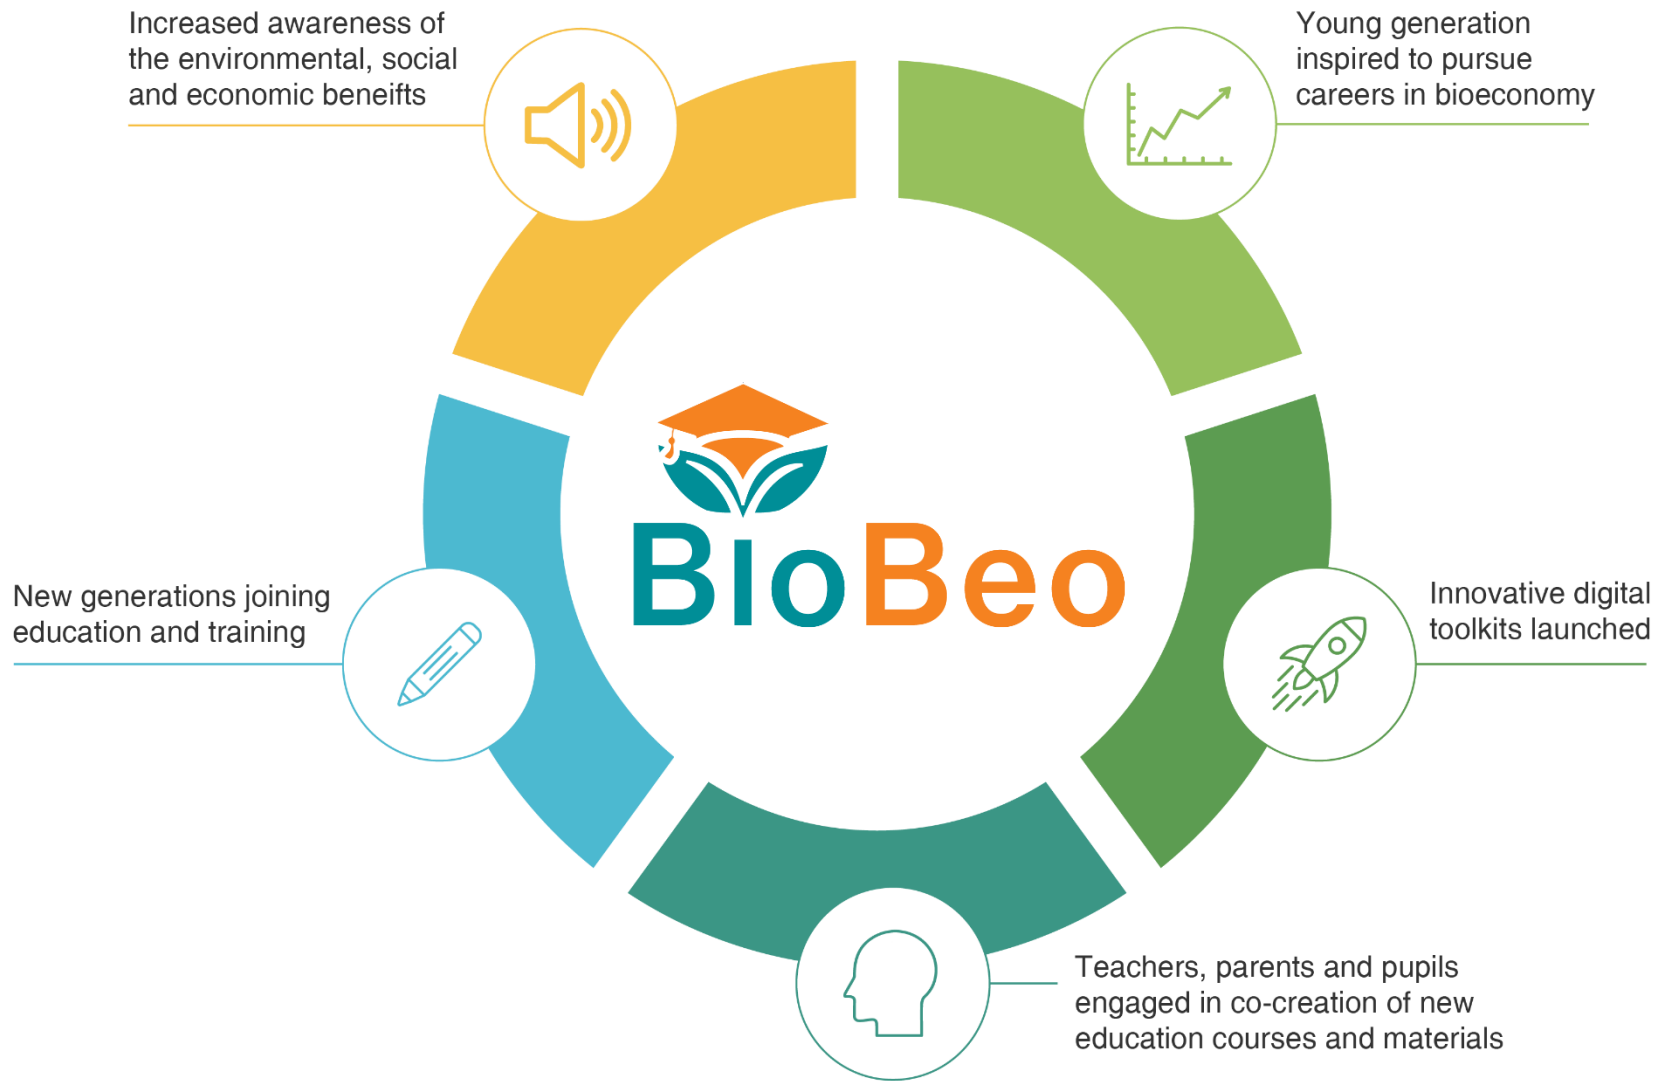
Increased awareness of the environmental, social and economic beneifts

Young generation inspired to pursue careers in bioeconomy

BioBeo

New generations joining education and training

Innovative digital toolkits launched

Teachers, parents and pupils engaged in co-creation of new education courses and materials